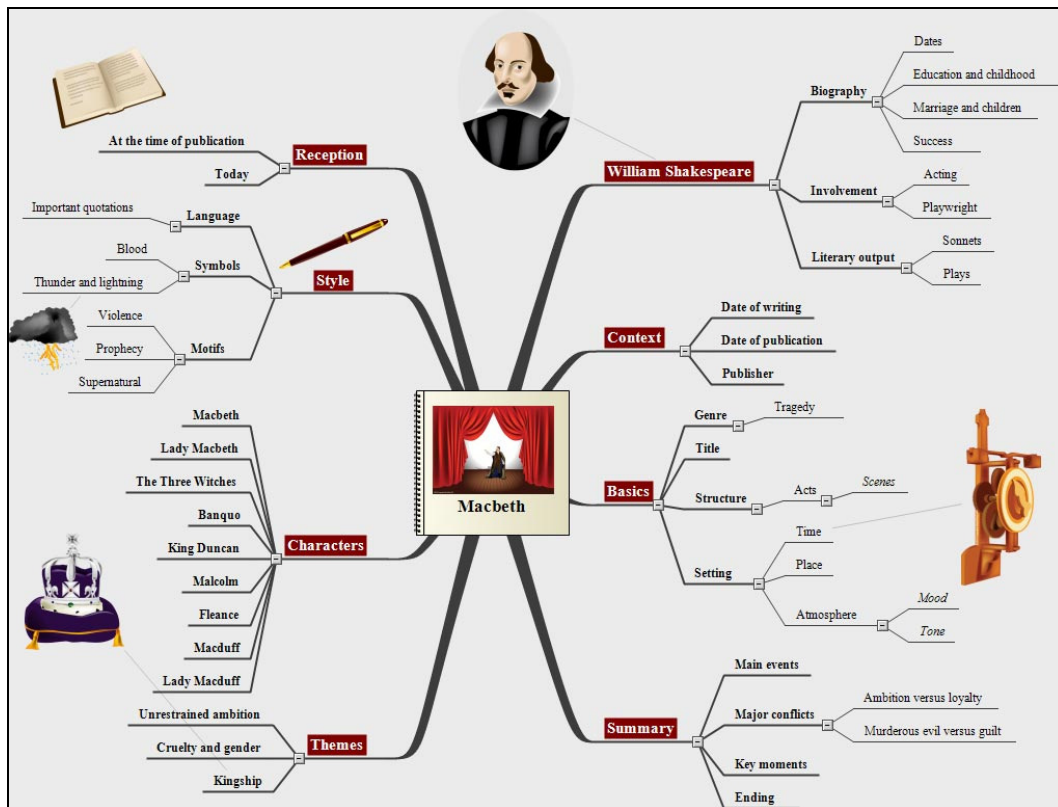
Macbeth

Reception
At the time of publication
Today

Style
Language
Important quotations
Symbols
Blood
Thunder and lightning
Motifs
Violence
Prophecy
Supernatural

Characters
Macbeth
Lady Macbeth
The Three Witches
Banquo
King Duncan
Malcolm
Fleance
Macduff
Lady Macduff

Themes
Unrestrained ambition
Cruelty and gender
Kingship

William Shakespeare
Biography
Dates
Education and childhood
Marriage and children
Success
Involvement
Acting
Playwright
Literary output
Sonnets
Plays

Context
Date of writing
Date of publication
Publisher

Basics
Genre
Tragedy
Title
Structure
Acts
Scenes
Setting
Time
Place
Atmosphere
Mood
Tone

Summary
Main events
Major conflicts
Ambition versus loyalty
Murderous evil versus guilt
Key moments
Ending